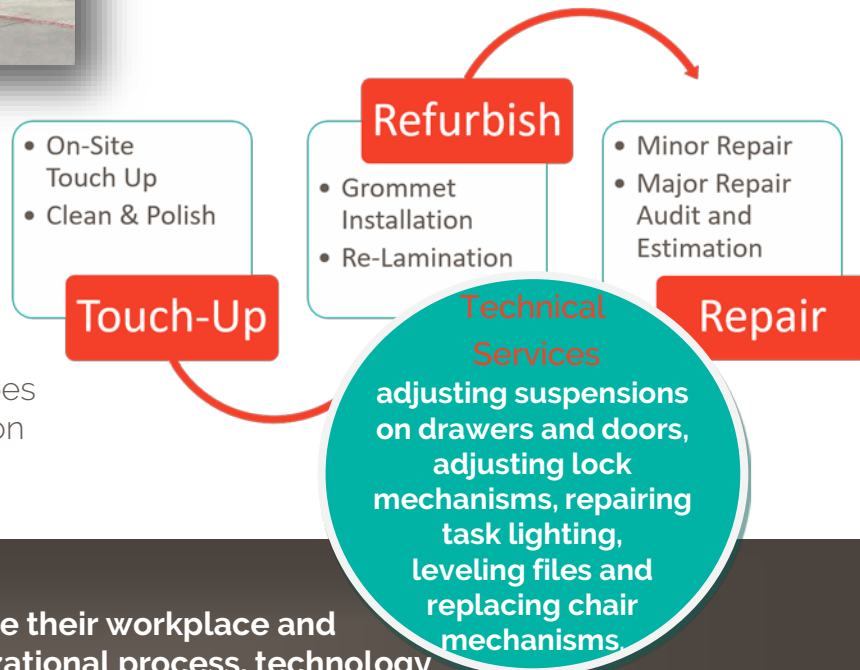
• On-Site Touch Up
• Clean & Polish

Touch-Up

Refurbish

• Grommet Installation
• Re-Lamination

• Minor Repair
• Major Repair Audit and Estimation

Repair

es
on

Technical Services
adjusting suspensions on drawers and doors, adjusting lock mechanisms, repairing task lighting, leveling files and replacing chair mechanisms.

e their workplace and
rational process, technology